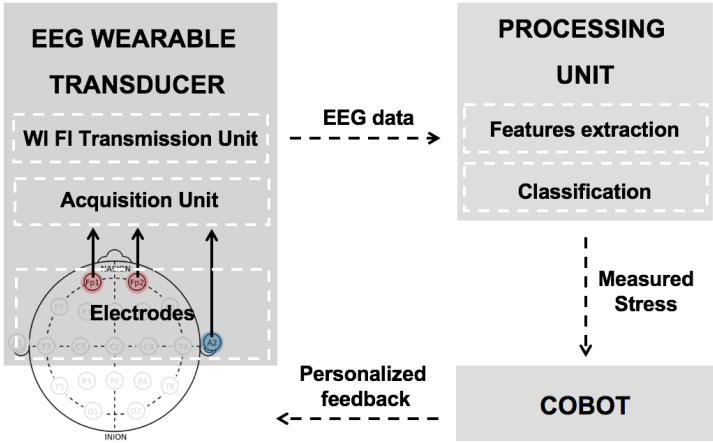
EEG WEARABLE TRANSDUCER

WI FI Transmission Unit

Acquisition Unit

NASION

Fp1

Fp2

Electrodes

A2

INION

EEG data

PROCESSING UNIT

Features extraction

Classification

Measured Stress

COBOT

Personalized feedback